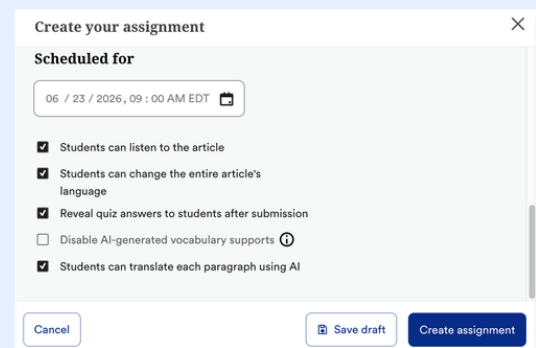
Create your assignment

Scheduled for

06 / 23 / 2026, 09 : 00 AM EDT

Students can listen to the article

Students can change the entire article's language

Reveal quiz answers to students after submission

Disable AI-generated vocabulary supports

Students can translate each paragraph using AI

Cancel

Save draft

Create assignment